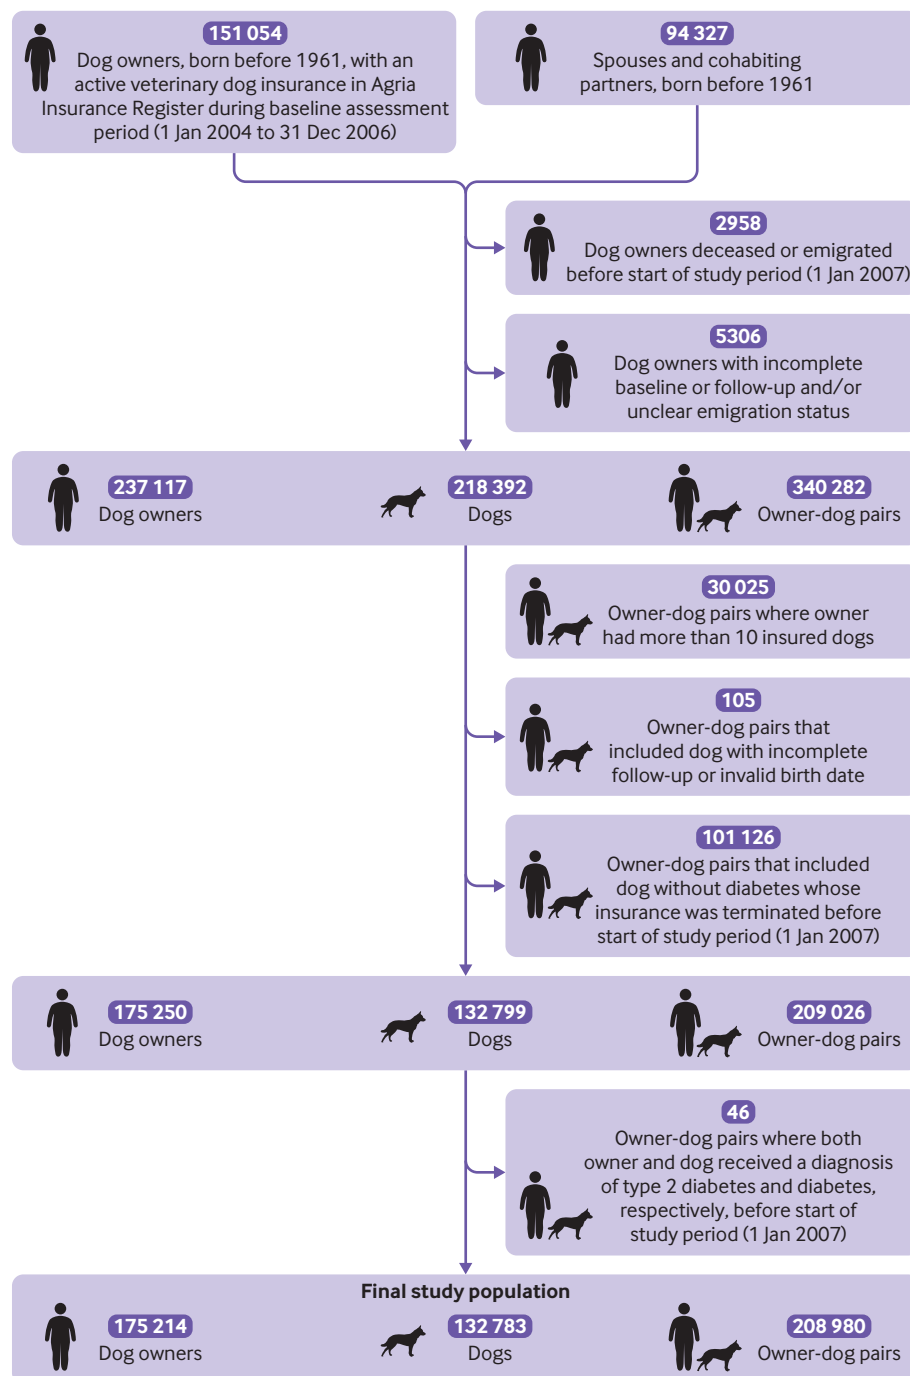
151 054
Dog owners, born before 1961, with an active veterinary dog insurance in Agria Insurance Register during baseline assessment period (1 Jan 2004 to 31 Dec 2006)

94 327
Spouses and cohabiting partners, born before 1961

2958
Dog owners deceased or emigrated before start of study period (1 Jan 2007)

5306
Dog owners with incomplete baseline or follow-up and/or unclear emigration status

237 117
Dog owners

218 392
Dogs

340 282
Owner-dog pairs

30 025
Owner-dog pairs where owner had more than 10 insured dogs

105
Owner-dog pairs that included dog with incomplete follow-up or invalid birth date

101 126
Owner-dog pairs that included dog without diabetes whose insurance was terminated before start of study period (1 Jan 2007)

175 250
Dog owners

132 799
Dogs

209 026
Owner-dog pairs

46
Owner-dog pairs where both owner and dog received a diagnosis of type 2 diabetes and diabetes, respectively, before start of study period (1 Jan 2007)

Final study population

175 214
Dog owners

132 783
Dogs

208 980
Owner-dog pairs